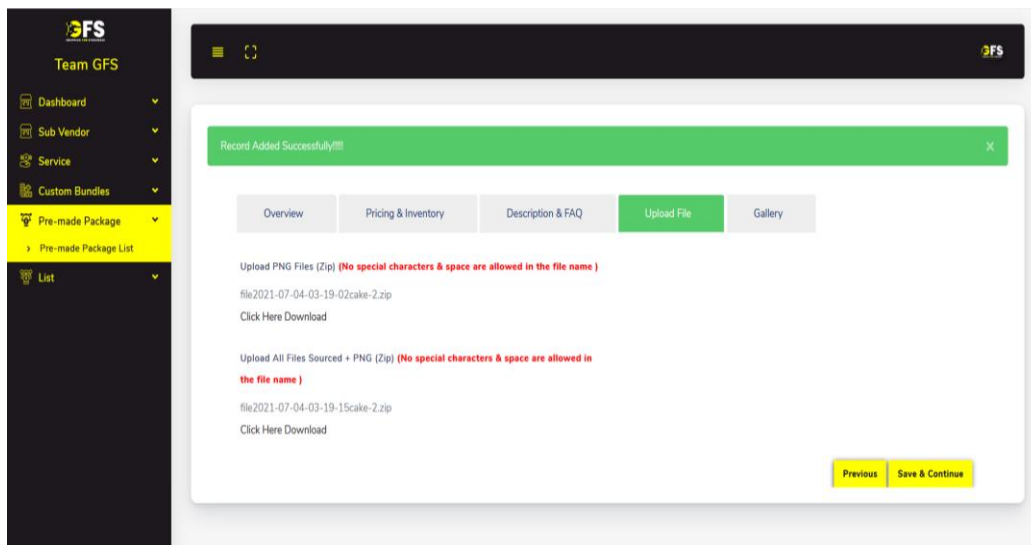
GFS

Team GFS

Dashboard

Sub Vendor

Service

Custom Bundles

Pre-made Package

Pre-made Package List

List

GFS

Record Added Successfully!!!!

×

Overview

Pricing & Inventory

Description & FAQ

Upload File

Gallery

Upload PNG Files (Zip) (No special characters & space are allowed in the file name )

file2021-07-04-03-19-02cake-2.zip

Click Here Download

Upload All Files Sourced + PNG (Zip) (No special characters & space are allowed in the file name )

file2021-07-04-03-19-15cake-2.zip

Click Here Download

Previous

Save & Continue